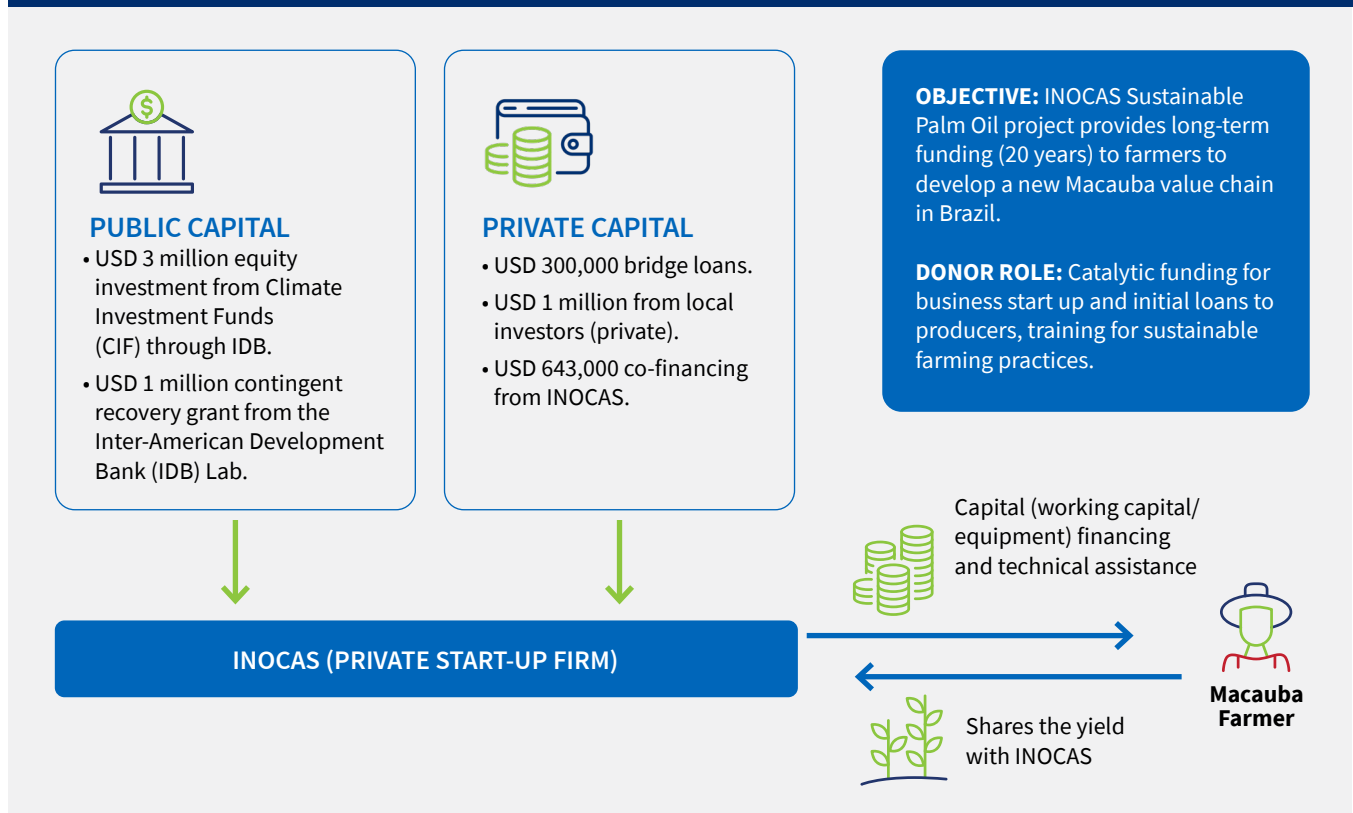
PUBLIC CAPITAL

• USD 3 million equity investment from Climate Investment Funds (CIF) through IDB.

• USD 1 million contingent recovery grant from the Inter-American Development Bank (IDB) Lab.

PRIVATE CAPITAL

• USD 300,000 bridge loans.

• USD 1 million from local investors (private).

• USD 643,000 co-financing from INOCAS.

OBJECTIVE: INOCAS Sustainable Palm Oil project provides long-term funding (20 years) to farmers to develop a new Macauba value chain in Brazil.

DONOR ROLE: Catalytic funding for business start up and initial loans to producers, training for sustainable farming practices.

INOCAS (PRIVATE START-UP FIRM)

Capital (working capital/ equipment) financing and technical assistance

Macauba Farmer

Shares the yield with INOCAS